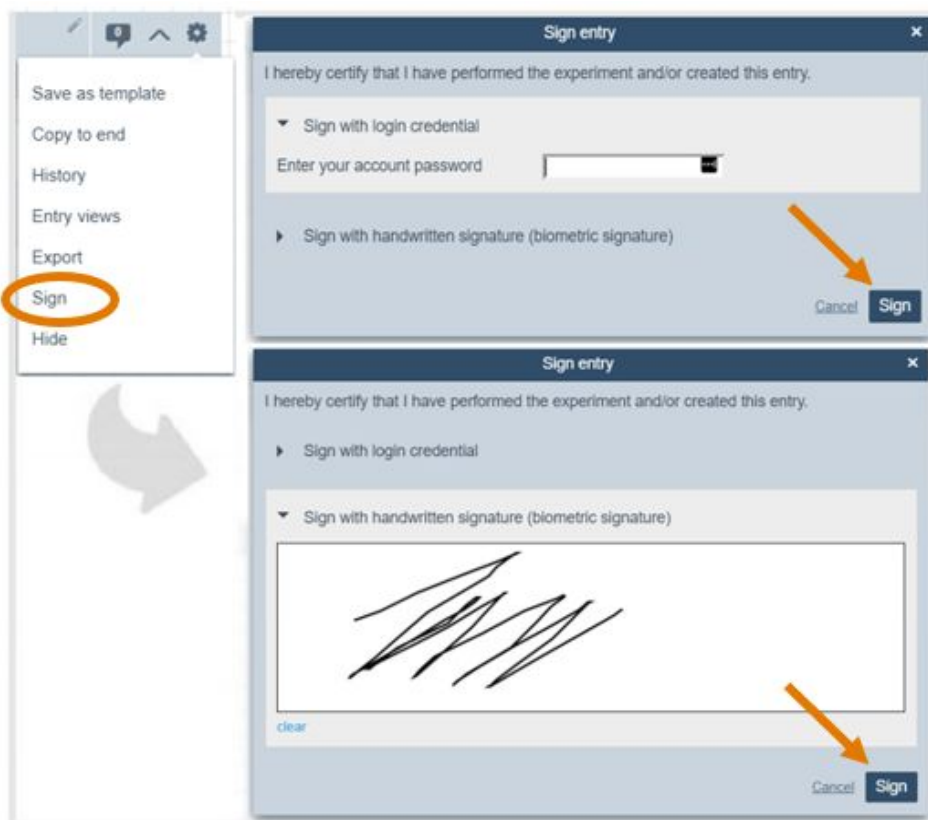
Save as template
Copy to end
History
Entry views
Export
Sign
Hide

Sign entry
×
I hereby certify that I have performed the experiment and/or created this entry.

Sign with login credential
Enter your account password

Sign with handwritten signature (biometric signature)

Cancel Sign

Sign entry
×
I hereby certify that I have performed the experiment and/or created this entry.

Sign with login credential

Sign with handwritten signature (biometric signature)

clear

Cancel Sign